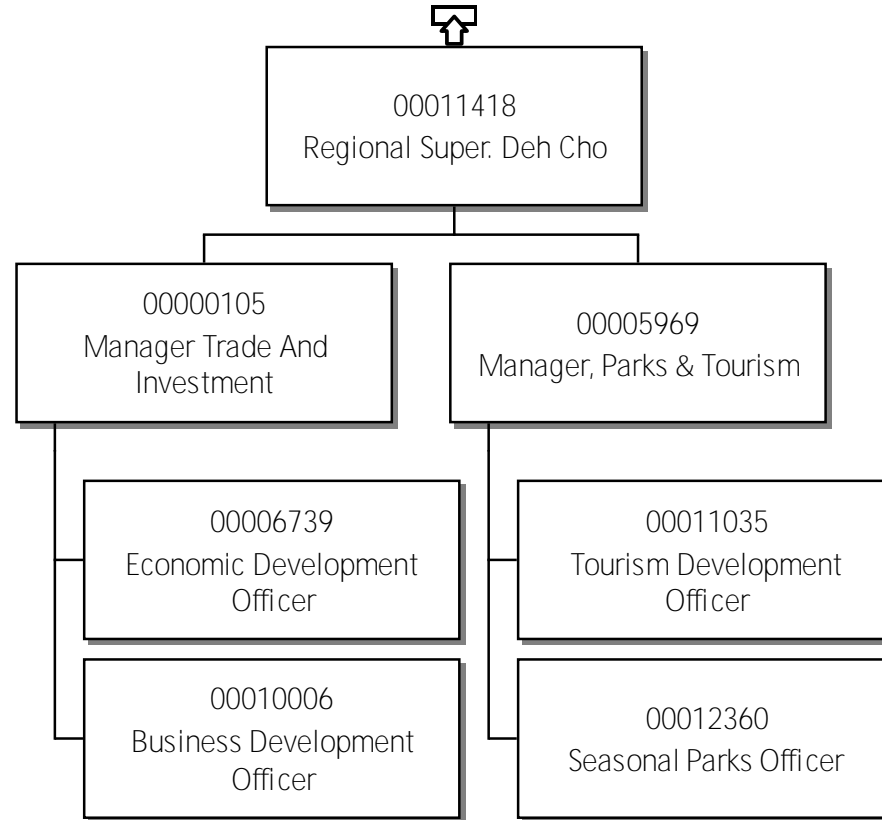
00011418
Regional Super. Deh Cho

00000105
Manager Trade And Investment

00006739
Economic Development Officer

00010006
Business Development Officer

00005969
Manager, Parks & Tourism

00011035
Tourism Development Officer

00012360
Seasonal Parks Officer